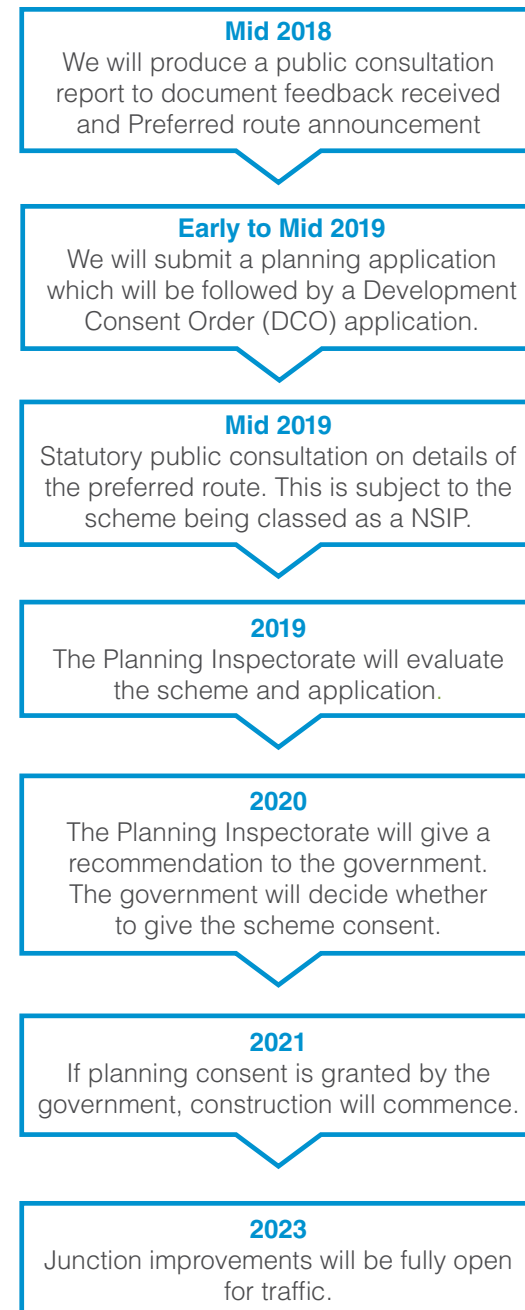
**Mid 2018**
We will produce a public consultation report to document feedback received and Preferred route announcement

**Early to Mid 2019**
We will submit a planning application which will be followed by a Development Consent Order (DCO) application.

**Mid 2019**
Statutory public consultation on details of the preferred route. This is subject to the scheme being classed as a NSIP.

**2019**
The Planning Inspectorate will evaluate the scheme and application.

**2020**
The Planning Inspectorate will give a recommendation to the government. The government will decide whether to give the scheme consent.

**2021**
If planning consent is granted by the government, construction will commence.

**2023**
Junction improvements will be fully open for traffic.